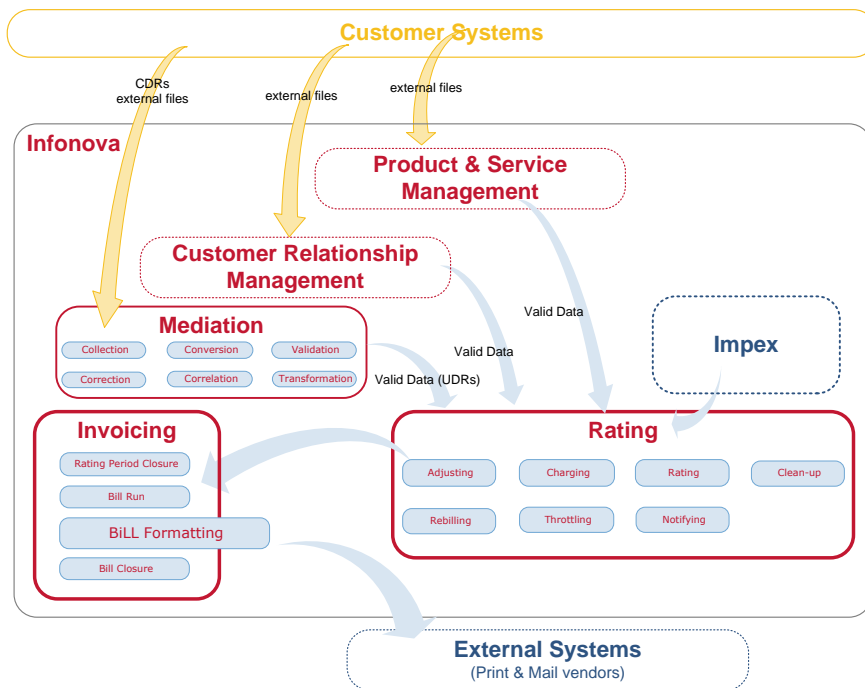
Customer Systems

CDRs
external files

external files

external files

Infonova

Product & Service Management

Customer Relationship Management

Mediation

Collection

Conversion

Validation

Correction

Correlation

Transformation

Valid Data

Valid Data

Valid Data (UDRs)

Impex

Invoicing

Rating Period Closure

Bill Run

BiLL Formatting

Bill Closure

Rating

Adjusting

Charging

Rating

Clean-up

Rebilling

Throttling

Notifying

External Systems
(Print & Mail vendors)